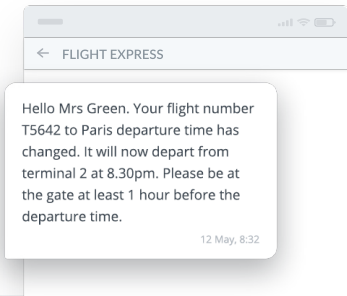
← FLIGHT EXPRESS

Hello Mrs Green. Your flight number T5642 to Paris departure time has changed. It will now depart from terminal 2 at 8.30pm. Please be at the gate at least 1 hour before the departure time.

12 May, 8:32